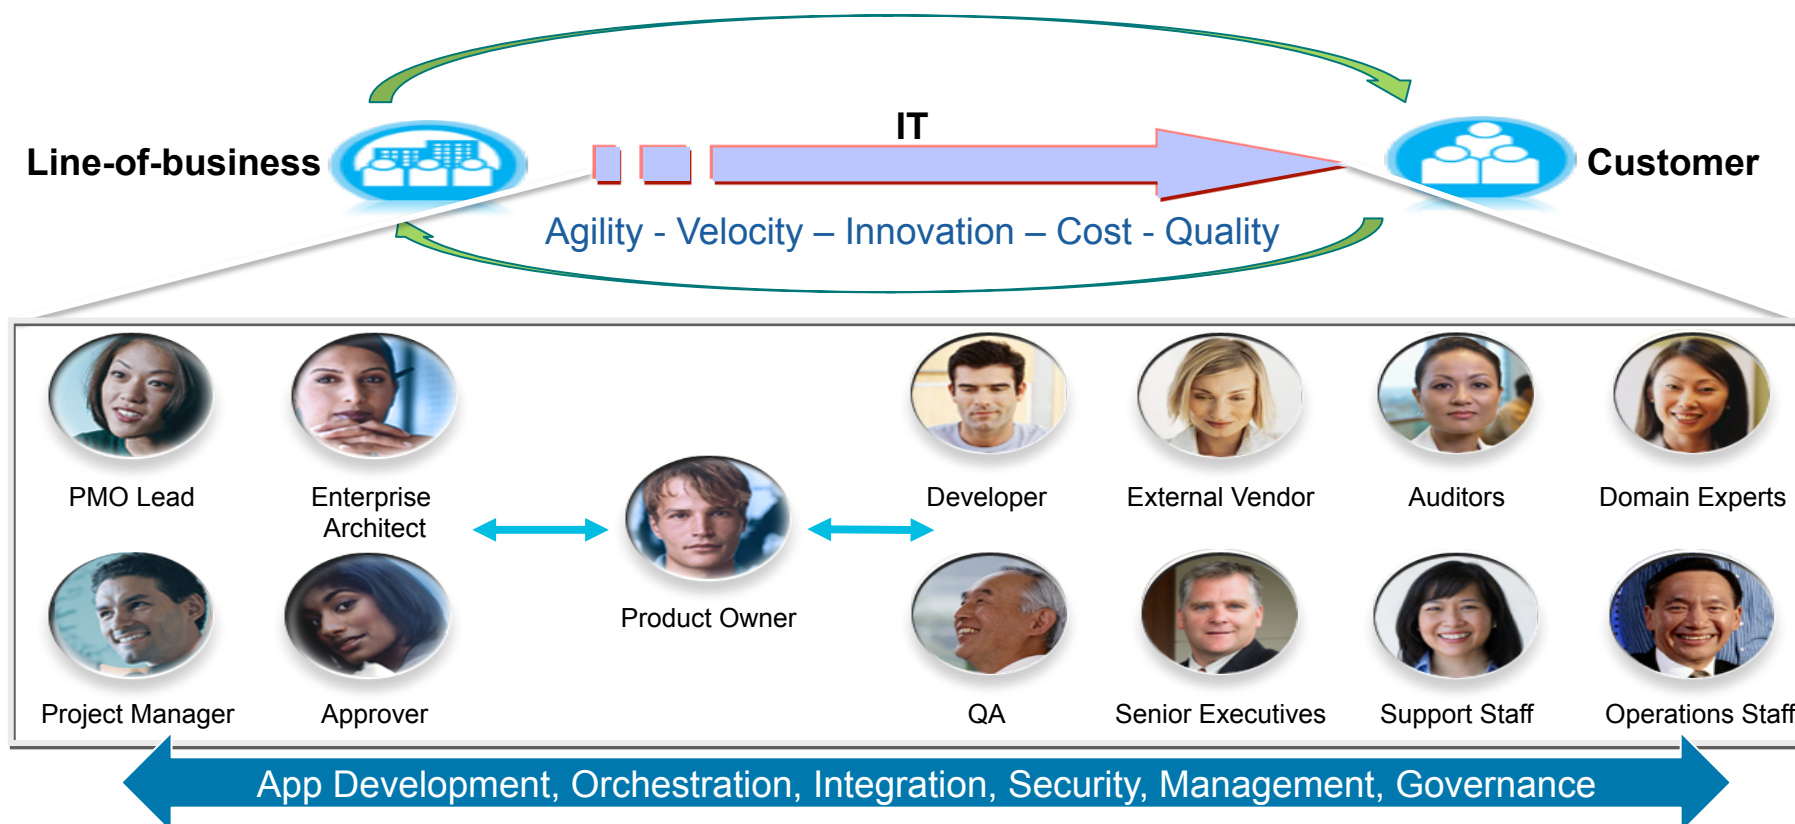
IT

Line-of-business

Customer

Agility - Velocity – Innovation – Cost - Quality

PMO Lead

Enterprise Architect

Developer

External Vendor

Auditors

Domain Experts

Product Owner

Project Manager

Approver

QA

Senior Executives

Support Staff

Operations Staff

App Development, Orchestration, Integration, Security, Management, Governance